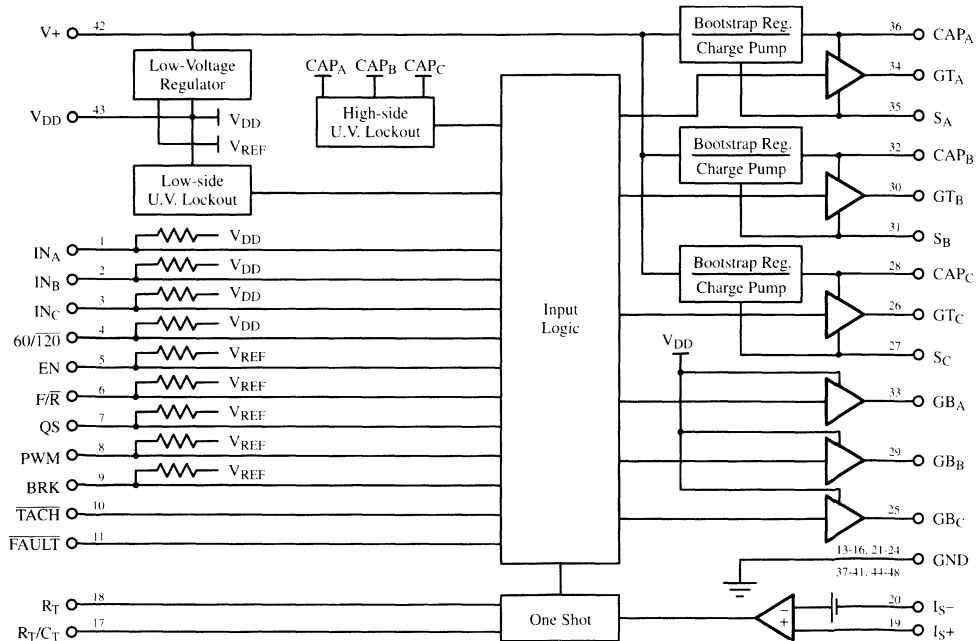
V+ 42
Low-Voltage Regulator
$V_{DD}$ 43
$V_{DD}$
$V_{REF}$
Low-side U.V. Lockout
$CAP_A$ $CAP_B$ $CAP_C$
High-side U.V. Lockout
Bootstrap Reg.
Charge Pump
36 $CAP_A$
34 $GT_A$
35 $S_A$
Bootstrap Reg.
Charge Pump
32 $CAP_B$
30 $GT_B$
31 $S_B$
Bootstrap Reg.
Charge Pump
28 $CAP_C$
26 $GT_C$
27 $S_C$
$IN_A$ 1 $V_{DD}$
$IN_B$ 2 $V_{DD}$
$IN_C$ 3 $V_{DD}$
$60/\overline{120}$ 4 $V_{DD}$
EN 5 $V_{REF}$
$F/\overline{R}$ 6 $V_{REF}$
QS 7 $V_{REF}$
PWM 8 $V_{REF}$
BRK 9 $V_{REF}$
$\overline{TACH}$ 10
$\overline{FAULT}$ 11
Input Logic
$V_{DD}$
33 $GB_A$
29 $GB_B$
25 $GB_C$
13-16, 21-24
37-41, 44-48 GND
$R_T$ 18
$R_T/C_T$ 17
One Shot
20 $I_S-$
19 $I_S+$
$-$
$+$